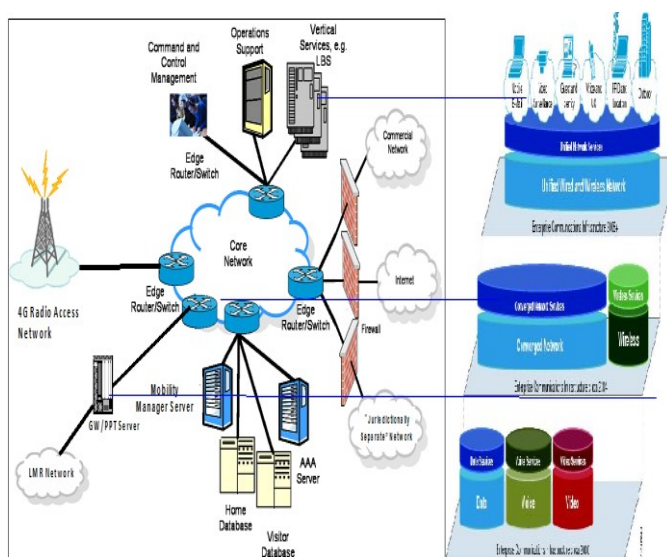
Command and Control Management

Operations Support

Vertical Services, e.g. LBS

Commercial Network

Edge Router/Switch

Core Network

4G Radio Access Network

Edge Router/Switch

Edge Router/Switch

Internet

Firewall

GW/PPT Server

Mobility Manager Server

LMR Network

AAA Server

"Jurisdictions by Separate" Network

Home Database

Visitor Database

Unified Network Services

Unified Wired and Wireless Network

Enterprise Communications Infrastructure 2008+

Converged Network Services

Wireless Services

Converged Network

Wireless

Enterprise Communications Infrastructure circa 2004

Data Services

Voice Services

Video Services

Data

Voice

Video

Enterprise Communications Infrastructure circa 2000